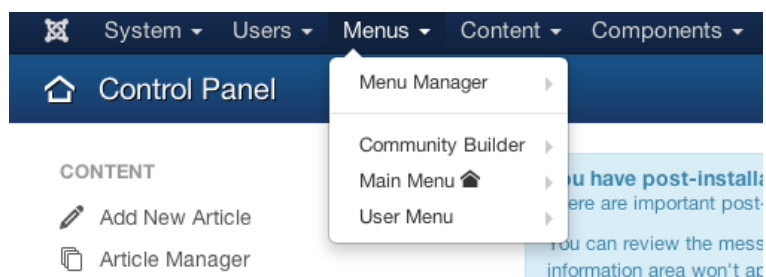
System ▾ Users ▾ Menus ▾ Content ▾ Components ▾

Control Panel

Menu Manager

Community Builder

Main Menu

User Menu

CONTENT

Add New Article

Article Manager

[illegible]u have post-installa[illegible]

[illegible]ere are important post-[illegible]

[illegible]ou can review the mess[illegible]

information area won't a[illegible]